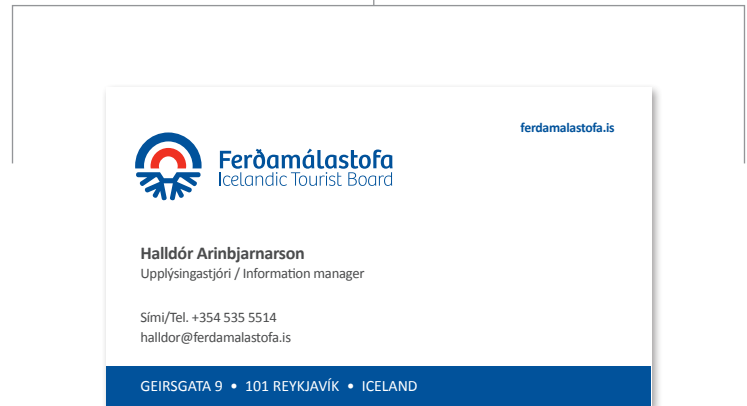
ferdamalastofa.is

Ferðamálastofa
Icelandic Tourist Board

Halldór Arinbjarnarson
Upplýsingastjóri / Information manager

Sími/Tel. +354 535 5514
halldor@ferdamalastofa.is

GEIRSGATA 9 • 101 REYKJAVÍK • ICELAND